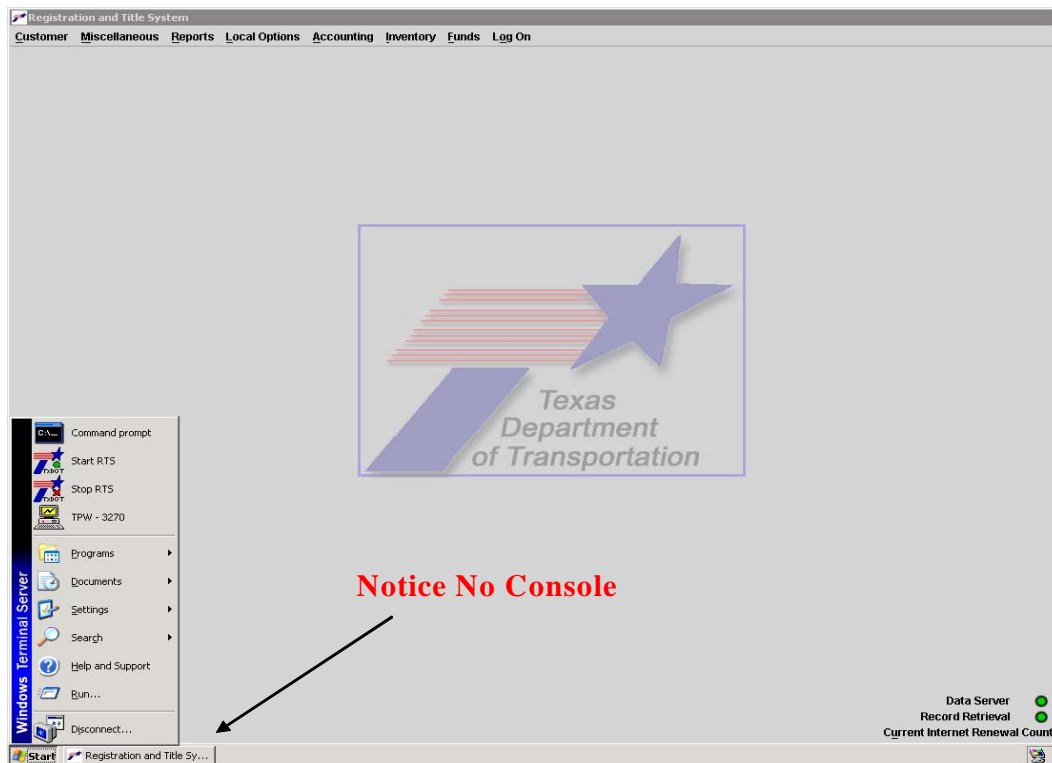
Registration and Title System

Customer Miscellaneous Reports Local Options Accounting Inventory Funds Log On

Texas Department of Transportation

Windows Terminal Server

Command prompt
Start RTS
Stop RTS
TPW - 3270
Programs
Documents
Settings
Search
Help and Support
Run...
Disconnect...

Notice No Console

Data Server
Record Retrieval
Current Internet Renewal Count

Start
Registration and Title Sy...